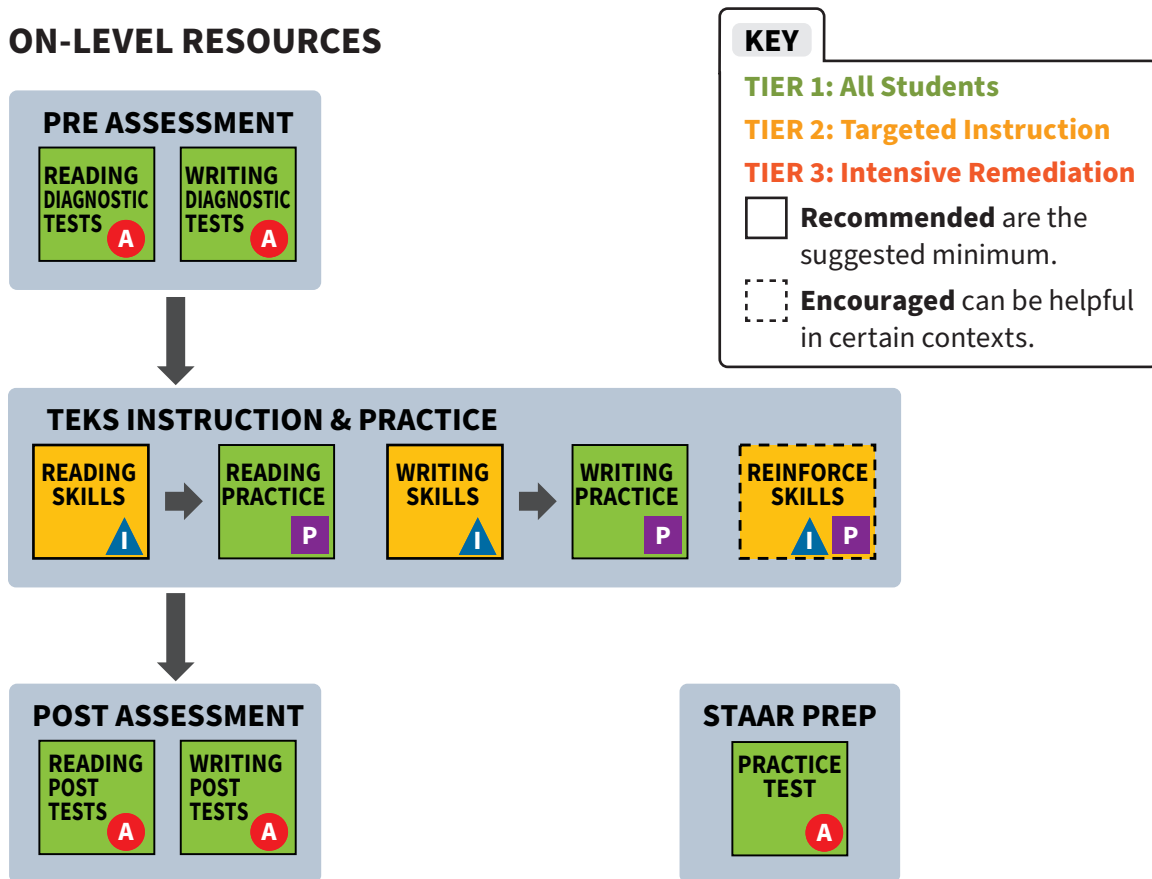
ON-LEVEL RESOURCES

KEY

TIER 1: All Students

TIER 2: Targeted Instruction

TIER 3: Intensive Remediation

Recommended are the suggested minimum.

Encouraged can be helpful in certain contexts.

PRE ASSESSMENT

READING DIAGNOSTIC TESTS A

WRITING DIAGNOSTIC TESTS A

TEKS INSTRUCTION & PRACTICE

READING SKILLS I

READING PRACTICE P

WRITING SKILLS I

WRITING PRACTICE P

REINFORCE SKILLS I P

POST ASSESSMENT

READING POST TESTS A

WRITING POST TESTS A

STAAR PREP

PRACTICE TEST A